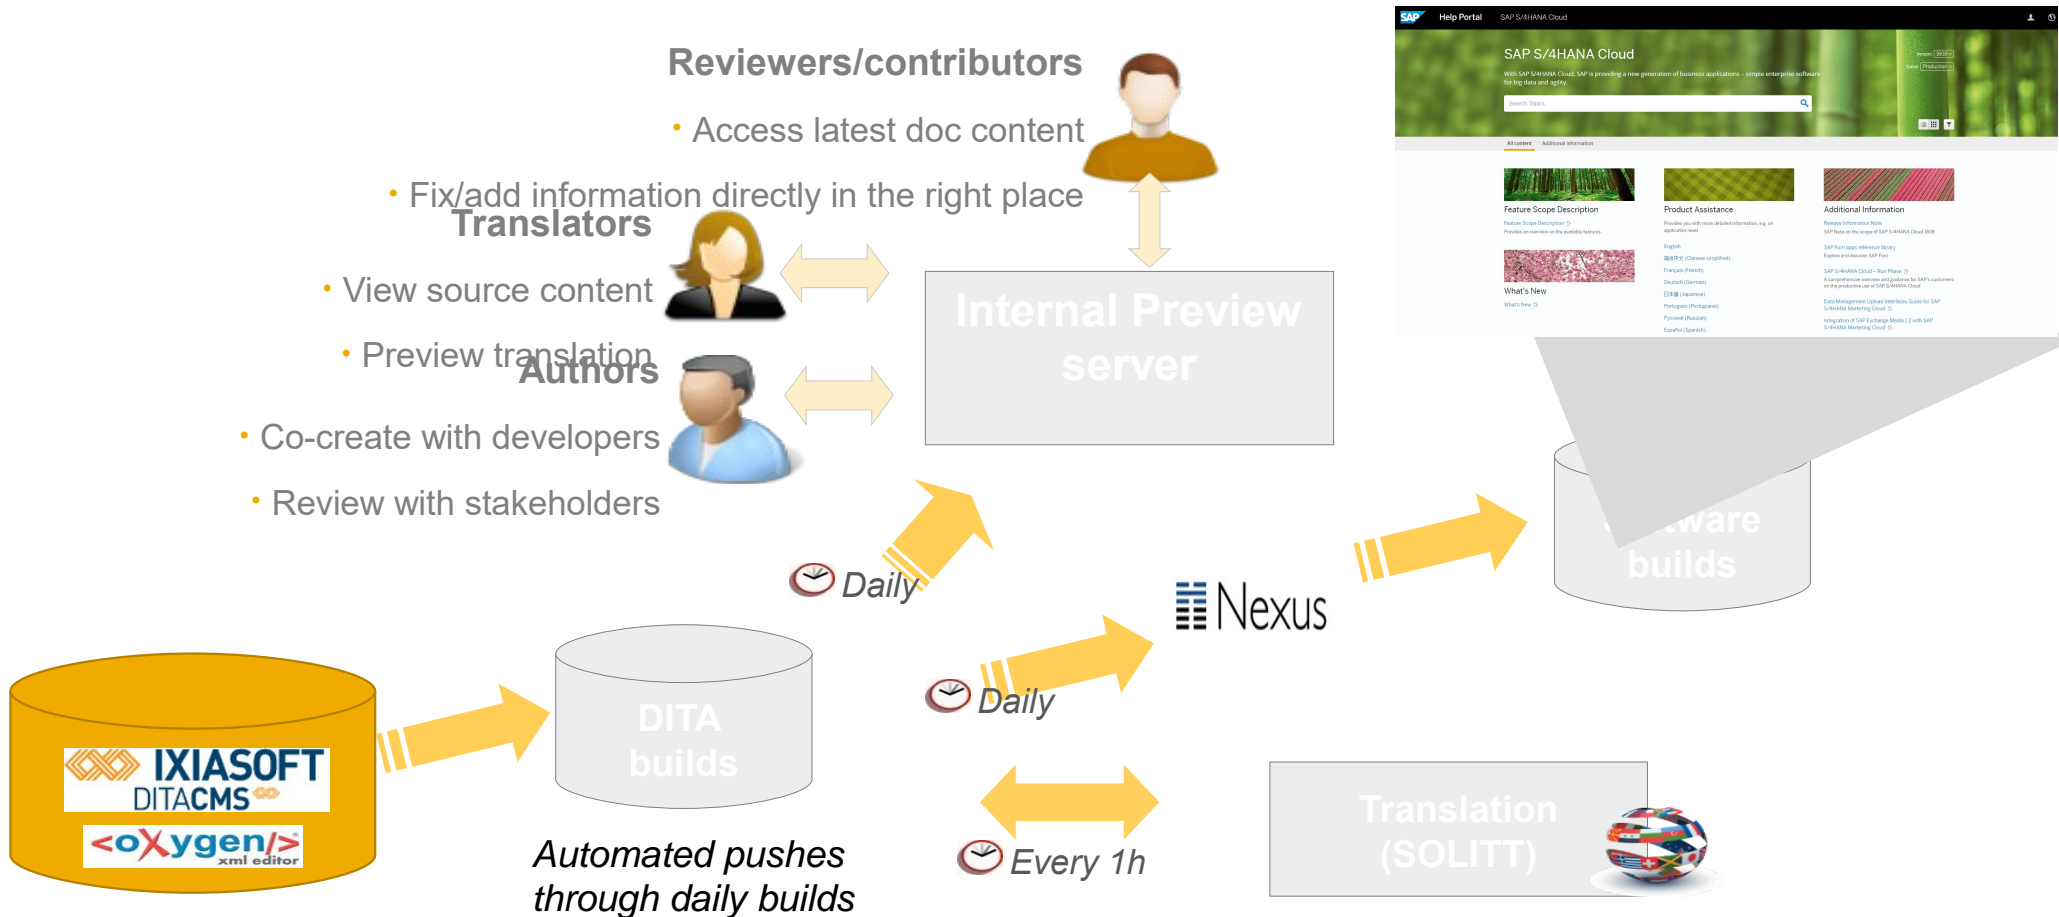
Reviewers/contributors

• Access latest doc content

• Fix/add information directly in the right place

Translators

• View source content

• Preview translation

Authors

• Co-create with developers

• Review with stakeholders

Internal Preview server

SAP Help Portal SAP S/4HANA Cloud

SAP S/4HANA Cloud

With SAP S/4HANA Cloud, SAP is providing a new generation of business applications – simple enterprise software for big data and agility.

Search Topics

All content Additional information

Feature Scope Description

Product Assistance

Additional Information

What's New

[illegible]ware builds

Daily

Nexus

Daily

DITA builds

IXIASOFT DITACMS

<oXygen/> xml editor

Automated pushes through daily builds

Every 1h

Translation (SOLITT)